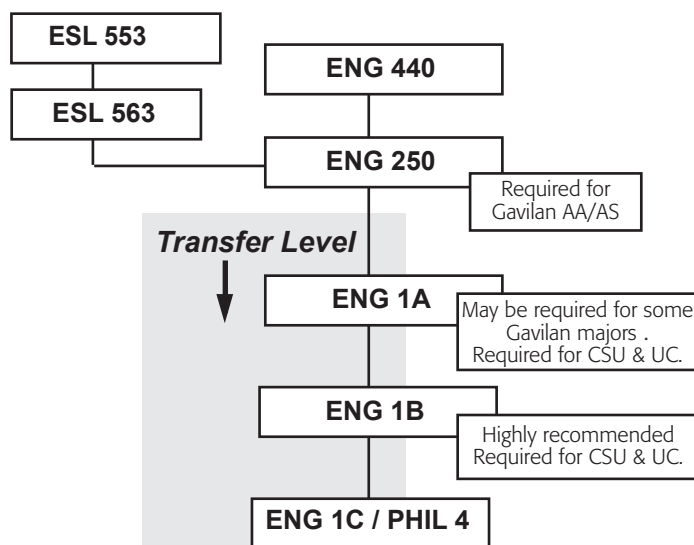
ESL 553

ESL 563

ENG 440

ENG 250

Required for Gavilan AA/AS

Transfer Level

ENG 1A

May be required for some Gavilan majors . Required for CSU & UC.

ENG 1B

Highly recommended Required for CSU & UC.

ENG 1C / PHIL 4